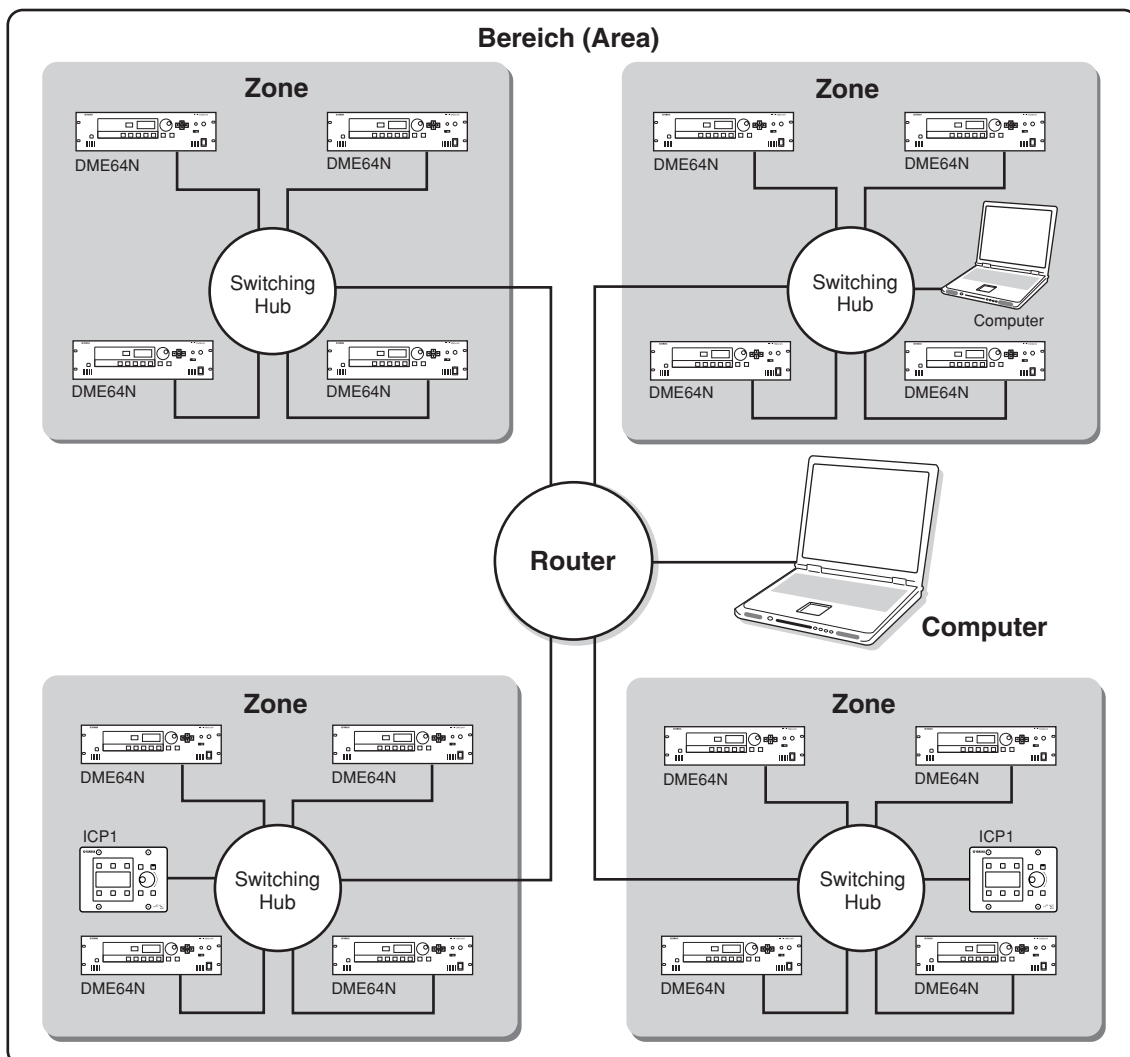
Bereich (Area)

Zone

DME64N

DME64N

Switching Hub

DME64N

DME64N

Zone

DME64N

DME64N

Switching Hub

Computer

DME64N

DME64N

Router

Computer

Zone

DME64N

DME64N

ICP1

Switching Hub

DME64N

DME64N

Zone

DME64N

DME64N

ICP1

Switching Hub

DME64N

DME64N